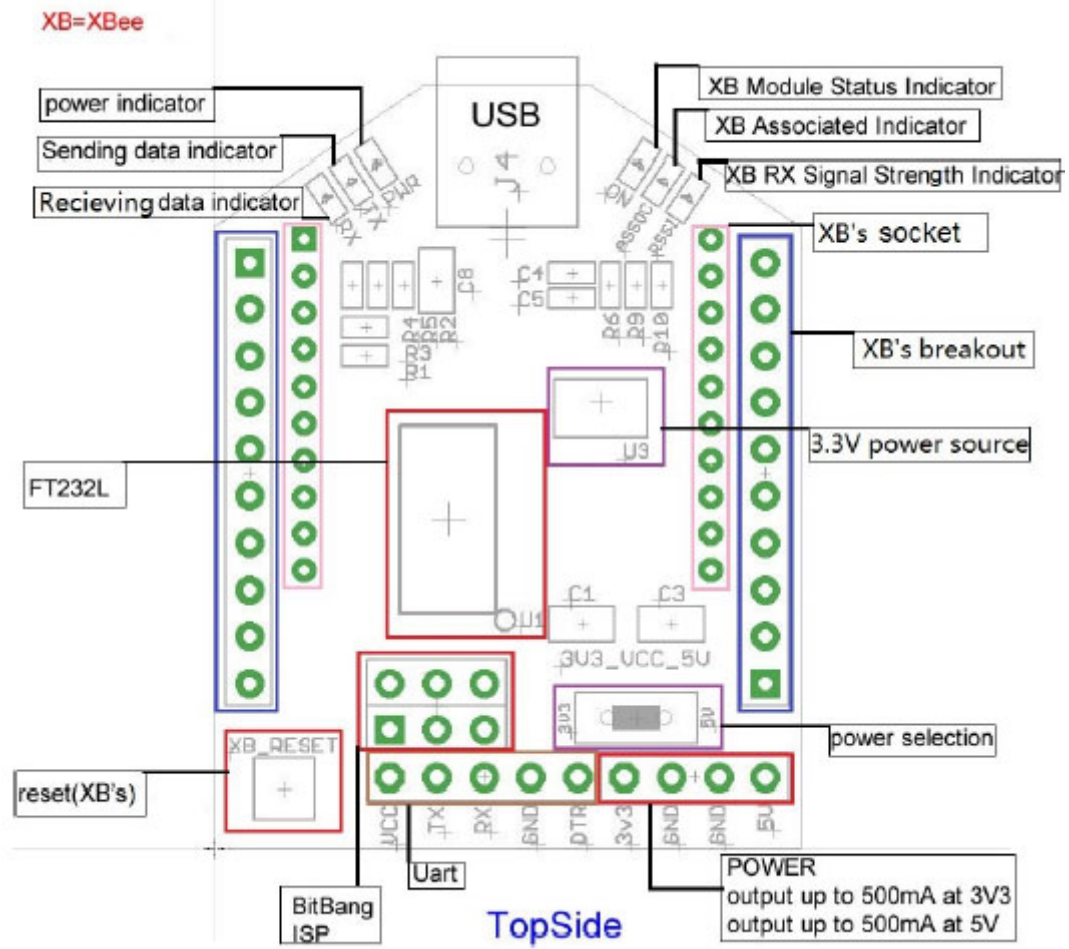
XB=XBee

power indicator

Sending data indicator

Recieving data indicator

USB

J4

PWR

TX

RX

XB Module Status Indicator

XB Associated Indicator

XB RX Signal Strength Indicator

ON

ASSOC

RSSI

XB's socket

C8

C4

C5

R4

R5

R2

R3

R1

R6

D9

D10

XB's breakout

U3

3.3V power source

FT232L

U1

C1

C3

3V3_VCC_5U

3V3

5V

power selection

XB_RESET

reset(XB's)

VCC

TX

RX

GND

DTR

3V3

GND

GND

5V

Uart

BitBang ISP

POWER
output up to 500mA at 3V3
output up to 500mA at 5V

TopSide